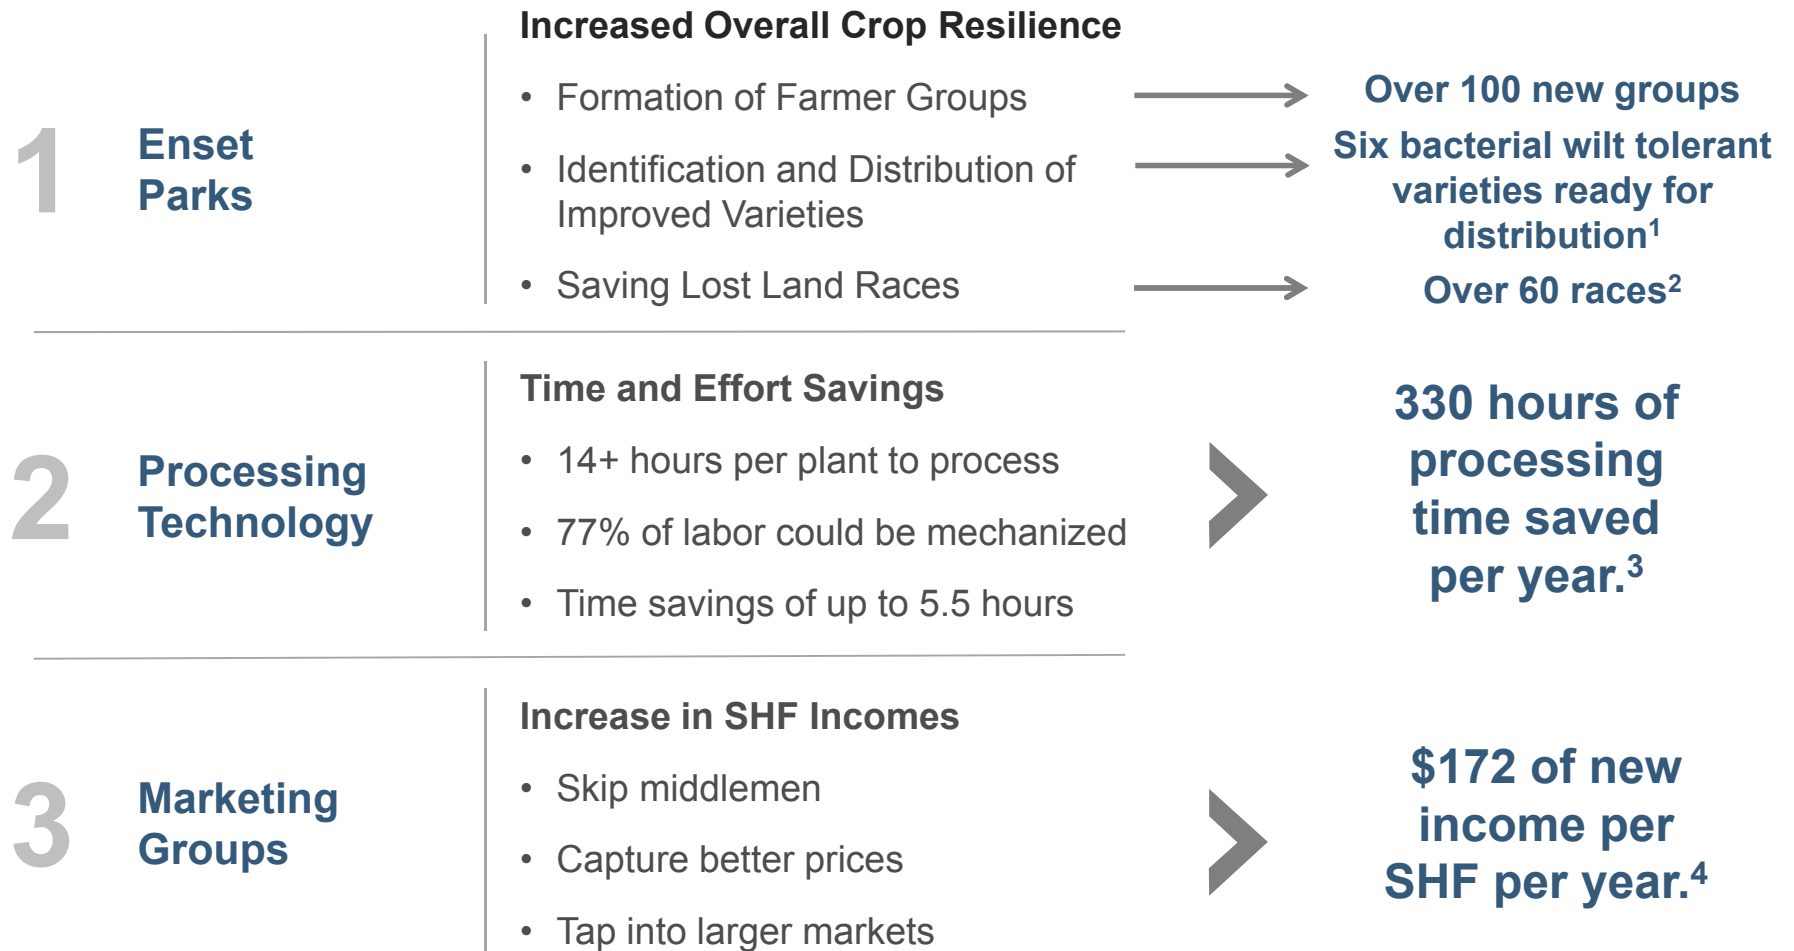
1 Enset Parks

Increased Overall Crop Resilience

• Formation of Farmer Groups
• Identification and Distribution of Improved Varieties
• Saving Lost Land Races

Over 100 new groups

Six bacterial wilt tolerant varieties ready for distribution$^1$

Over 60 races$^2$

2 Processing Technology

Time and Effort Savings

• 14+ hours per plant to process
• 77% of labor could be mechanized
• Time savings of up to 5.5 hours

330 hours of processing time saved per year.$^3$

3 Marketing Groups

Increase in SHF Incomes

• Skip middlemen
• Capture better prices
• Tap into larger markets

$172 of new income per SHF per year.$^4$